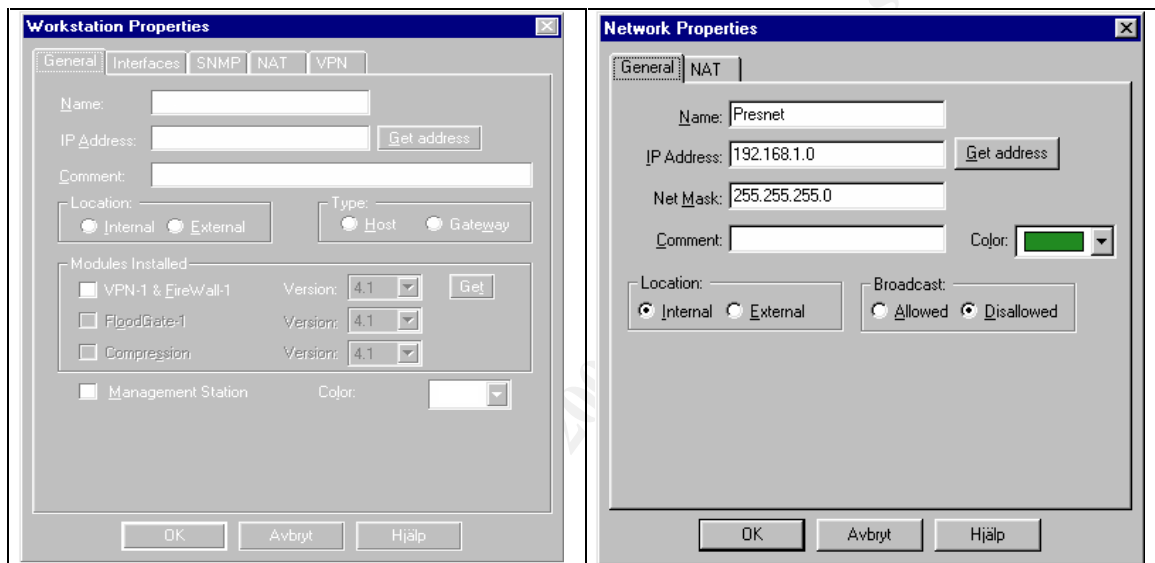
Workstation Properties

General | Interfaces | SNMP | NAT | VPN

Name:

IP Address: Get address

Comment:

Location: Internal External

Type: Host Gateway

Modules Installed

VPN-1 & FireWall-1 Version: 4.1 Get

FloodGate-1 Version: 4.1

Compression Version: 4.1

Management Station Color:

OK Avbryt Hjälp

Network Properties

General | NAT

Name: Presnet

IP Address: 192.168.1.0 Get address

Net Mask: 255.255.255.0

Comment: Color:

Location: Internal External

Broadcast: Allowed Disallowed

OK Avbryt Hjälp